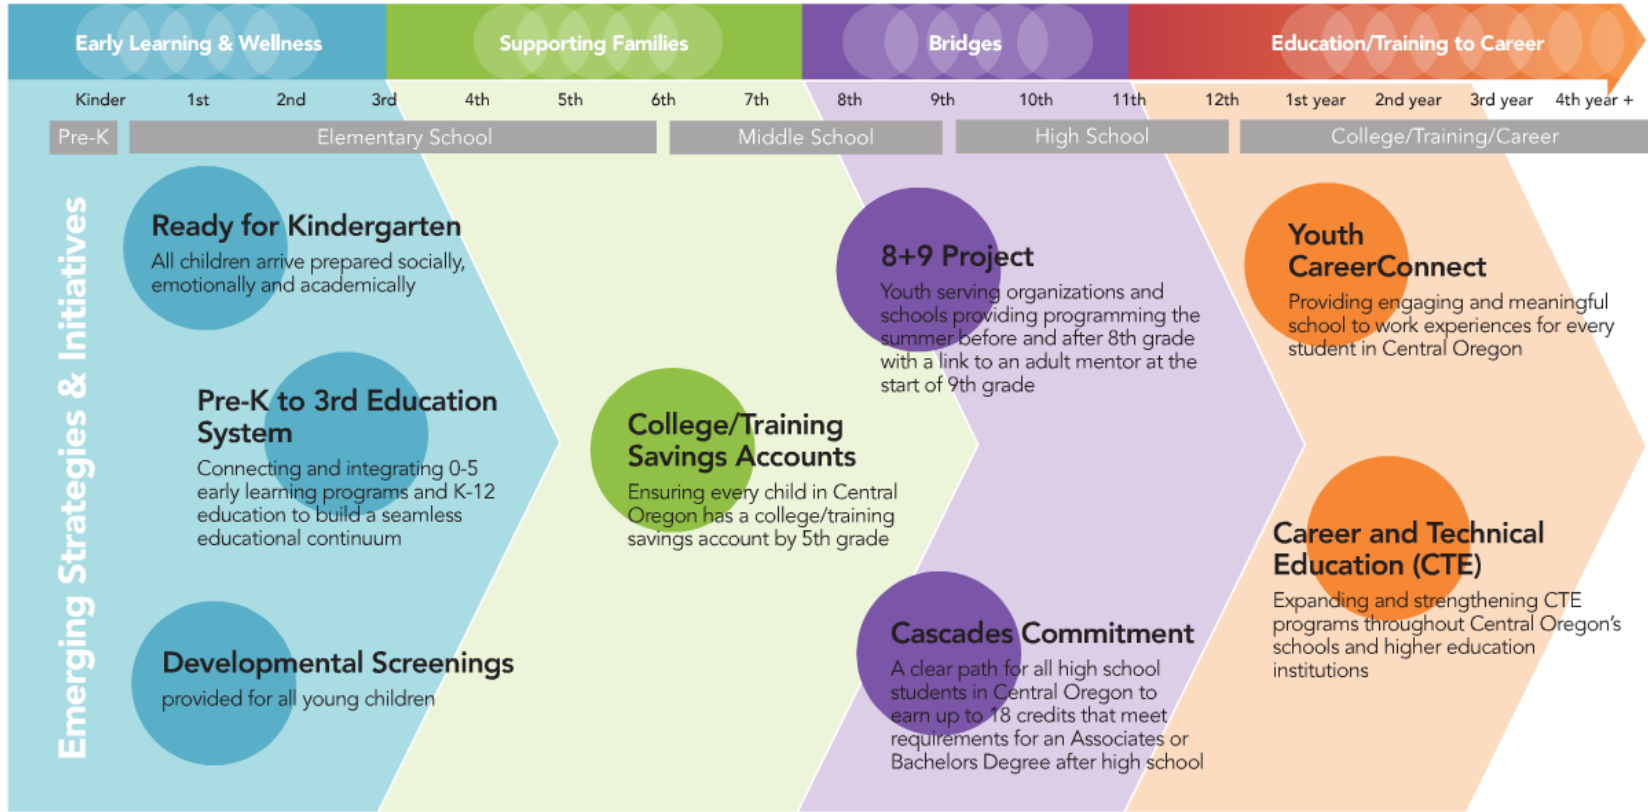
Early Learning & Wellness

Supporting Families

Bridges

Education/Training to Career

Kinder 1st 2nd 3rd 4th 5th 6th 7th 8th 9th 10th 11th 12th 1st year 2nd year 3rd year 4th year +

Pre-K

Elementary School

Middle School

High School

College/Training/Career

Emerging Strategies & Initiatives

Ready for Kindergarten

All children arrive prepared socially, emotionally and academically

Pre-K to 3rd Education System

Connecting and integrating 0-5 early learning programs and K-12 education to build a seamless educational continuum

Developmental Screenings

provided for all young children

College/Training Savings Accounts

Ensuring every child in Central Oregon has a college/training savings account by 5th grade

8+9 Project

Youth serving organizations and schools providing programming the summer before and after 8th grade with a link to an adult mentor at the start of 9th grade

Cascades Commitment

A clear path for all high school students in Central Oregon to earn up to 18 credits that meet requirements for an Associates or Bachelors Degree after high school

Youth CareerConnect

Providing engaging and meaningful school to work experiences for every student in Central Oregon

Career and Technical Education (CTE)

Expanding and strengthening CTE programs throughout Central Oregon's schools and higher education institutions